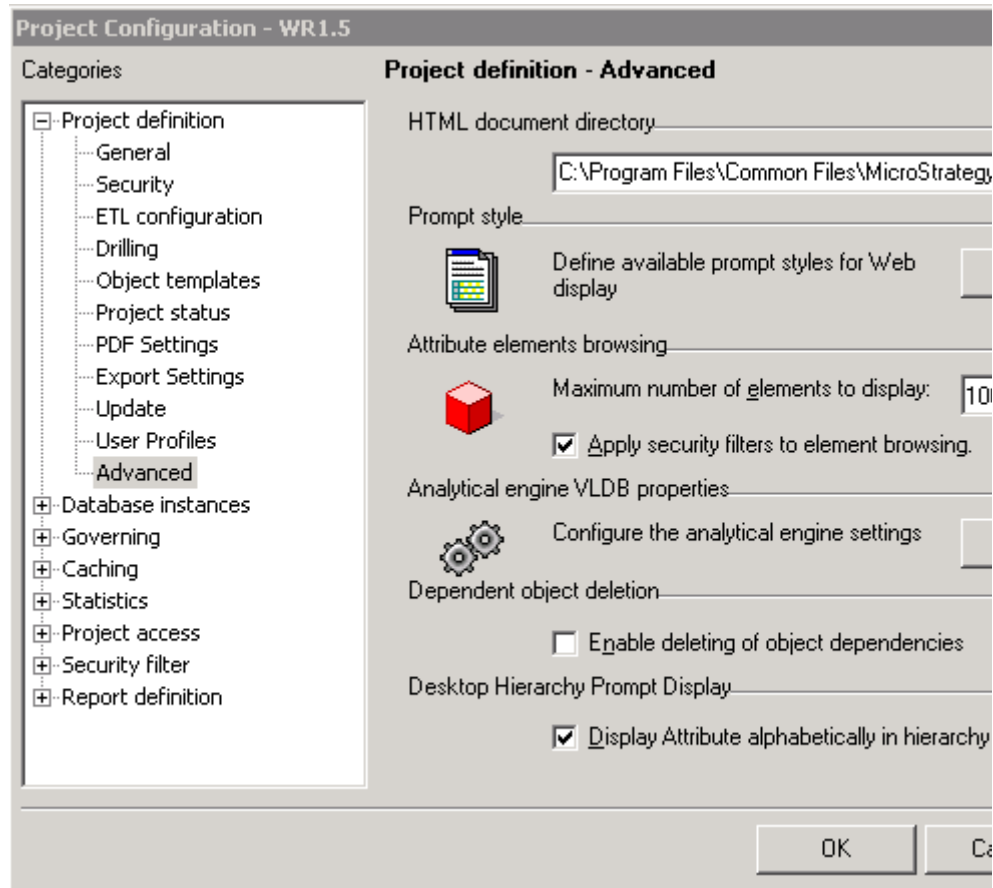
Project Configuration - WR1.5

Categories

Project definition
General
Security
ETL configuration
Drilling
Object templates
Project status
PDF Settings
Export Settings
Update
User Profiles
Advanced
Database instances
Governing
Caching
Statistics
Project access
Security filter
Report definition

Project definition - Advanced

HTML document directory

C:\Program Files\Common Files\MicroStrategy

Prompt style

Define available prompt styles for Web display

Attribute elements browsing

Maximum number of elements to display: 10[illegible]

Apply security filters to element browsing.

Analytical engine VLDB properties

Configure the analytical engine settings

Dependent object deletion

Enable deleting of object dependencies

Desktop Hierarchy Prompt Display

Display Attribute alphabetically in hierarchy

OK

Ca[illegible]